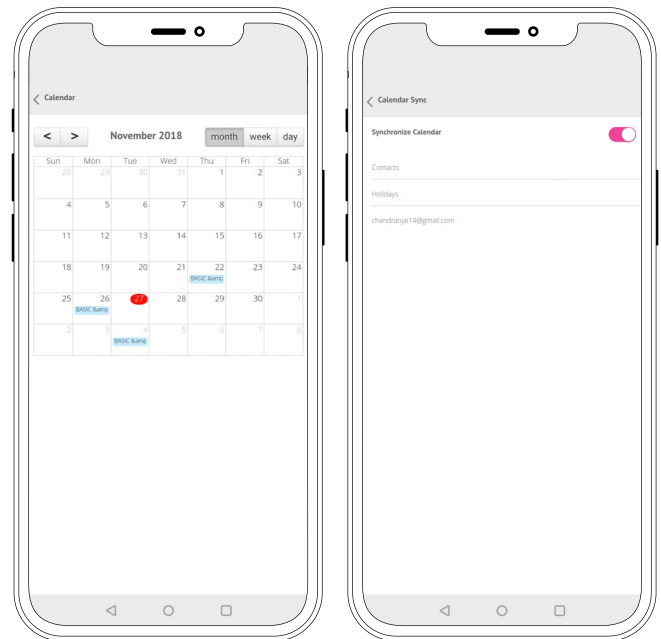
Calendar

< > November 2018 month week day

| Sun | Mon | Tue | Wed | Thu | Fri | Sat |
|---|---|---|---|---|---|---|
| 28 | 29 | 30 | 31 | 1 | 2 | 3 |
| 4 | 5 | 6 | 7 | 8 | 9 | 10 |
| 11 | 12 | 13 | 14 | 15 | 16 | 17 |
| 18 | 19 | 20 | 21 | 22 BASIC &amp | 23 | 24 |
| 25 | 26 BASIC &amp | 27 | 28 | 29 | 30 | 1 |
| 2 | 3 | 4 BASIC &amp | 5 | 6 | 7 | 8 |

Calendar Sync

Synchronize Calendar

Contacts

Holidays

chandranjai14@gmail.com